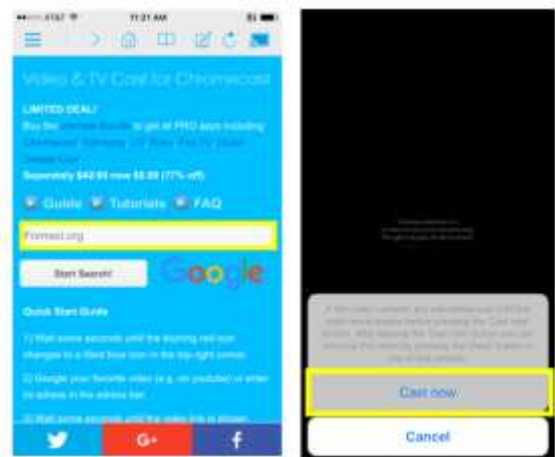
AT&T 11:21 AM

Video & TV Cast for Chromecast

LIMITED DEAL!
Buy the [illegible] to get all PRO apps including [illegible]

Separately $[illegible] now $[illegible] ([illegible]% off)

Guide Tutorials FAQ

Fmovies.org

Start Search!

Google

Quick Start Guide

1) Wait some seconds until the blinking red icon changes to a filled blue icon in the top right corner.

2) Google your favorite video (e.g. on youtube) or enter its adress in the adress bar.

3) Wait some seconds until the video link is shown

G+

f

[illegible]

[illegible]

Cast now

Cancel